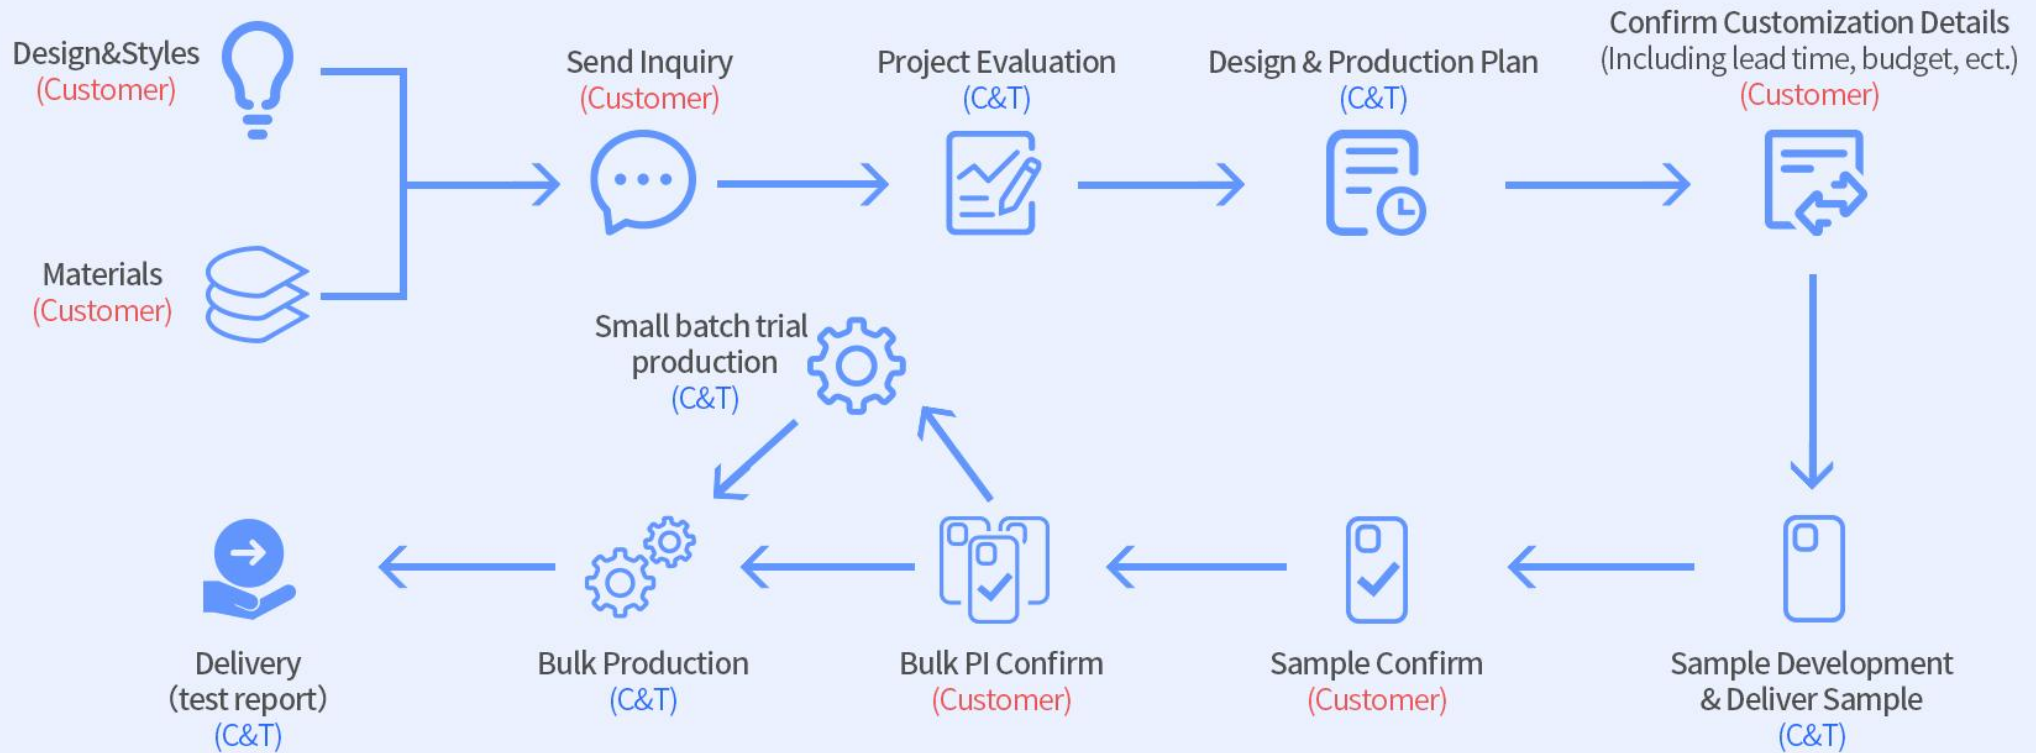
Design&Styles
(Customer)

Materials
(Customer)

Send Inquiry
(Customer)

Project Evaluation
(C&T)

Design & Production Plan
(C&T)

Confirm Customization Details
(Including lead time, budget, ect.)
(Customer)

Sample Development
& Deliver Sample
(C&T)

Sample Confirm
(Customer)

Bulk PI Confirm
(Customer)

Small batch trial
production
(C&T)

Bulk Production
(C&T)

Delivery
(test report)
(C&T)